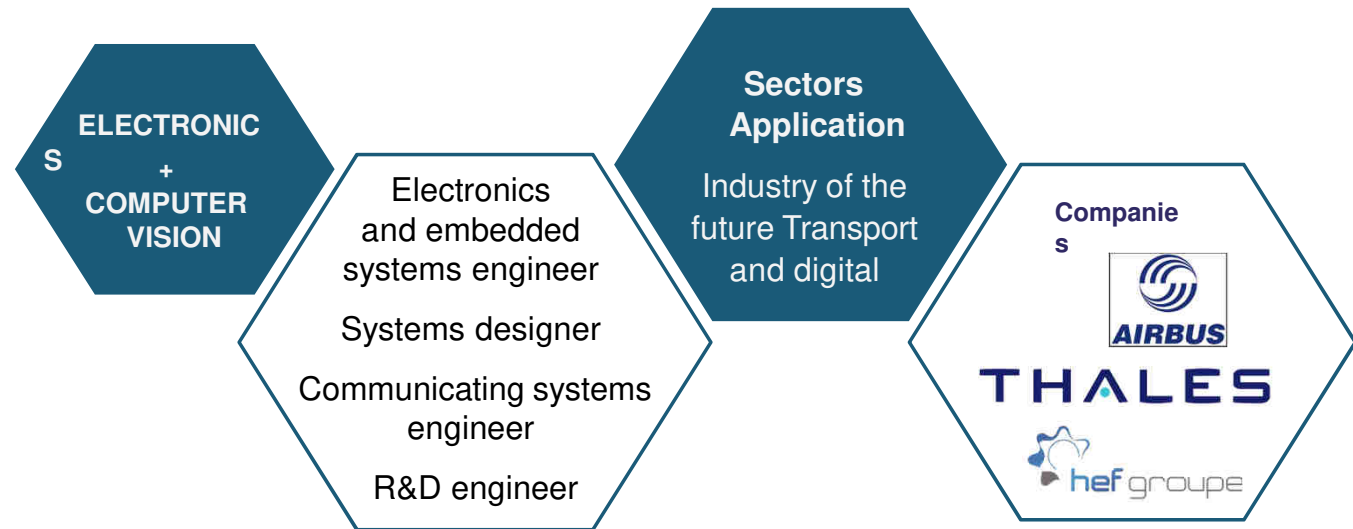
ELECTRONICS + COMPUTER VISION

Electronics and embedded systems engineer

Systems designer

Communicating systems engineer

R&D engineer

Sectors Application

Industry of the future Transport and digital

Companies

AIRBUS

THALES

hef groupe